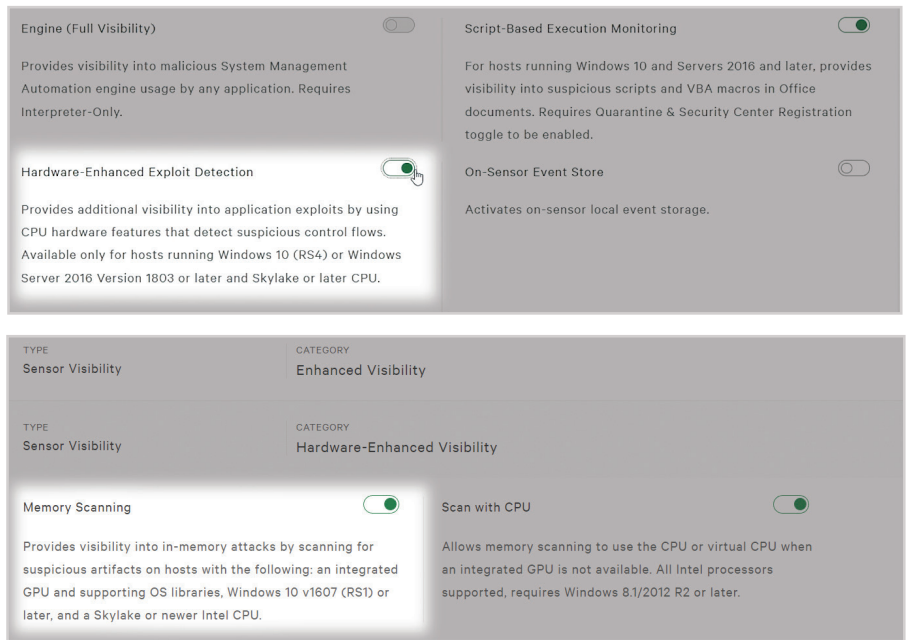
Engine (Full Visibility)

Provides visibility into malicious System Management Automation engine usage by any application. Requires Interpreter-Only.

Hardware-Enhanced Exploit Detection

Provides additional visibility into application exploits by using CPU hardware features that detect suspicious control flows. Available only for hosts running Windows 10 (RS4) or Windows Server 2016 Version 1803 or later and Skylake or later CPU.

Script-Based Execution Monitoring

For hosts running Windows 10 and Servers 2016 and later, provides visibility into suspicious scripts and VBA macros in Office documents. Requires Quarantine & Security Center Registration toggle to be enabled.

On-Sensor Event Store

Activates on-sensor local event storage.

TYPE
Sensor Visibility

CATEGORY
Enhanced Visibility

TYPE
Sensor Visibility

CATEGORY
Hardware-Enhanced Visibility

Memory Scanning

Provides visibility into in-memory attacks by scanning for suspicious artifacts on hosts with the following: an integrated GPU and supporting OS libraries, Windows 10 v1607 (RS1) or later, and a Skylake or newer Intel CPU.

Scan with CPU

Allows memory scanning to use the CPU or virtual CPU when an integrated GPU is not available. All Intel processors supported, requires Windows 8.1/2012 R2 or later.